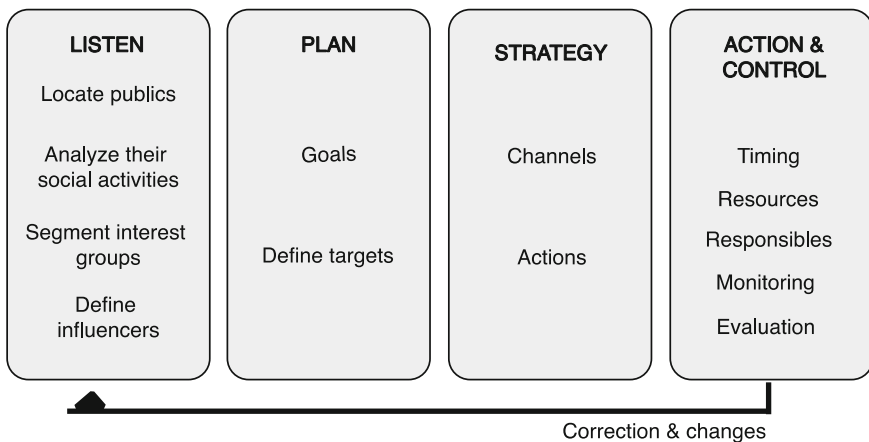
LISTEN

Locate publics

Analyze their social activities

Segment interest groups

Define influencers

PLAN

Goals

Define targets

STRATEGY

Channels

Actions

ACTION & CONTROL

Timing

Resources

Responsibles

Monitoring

Evaluation

Correction & changes